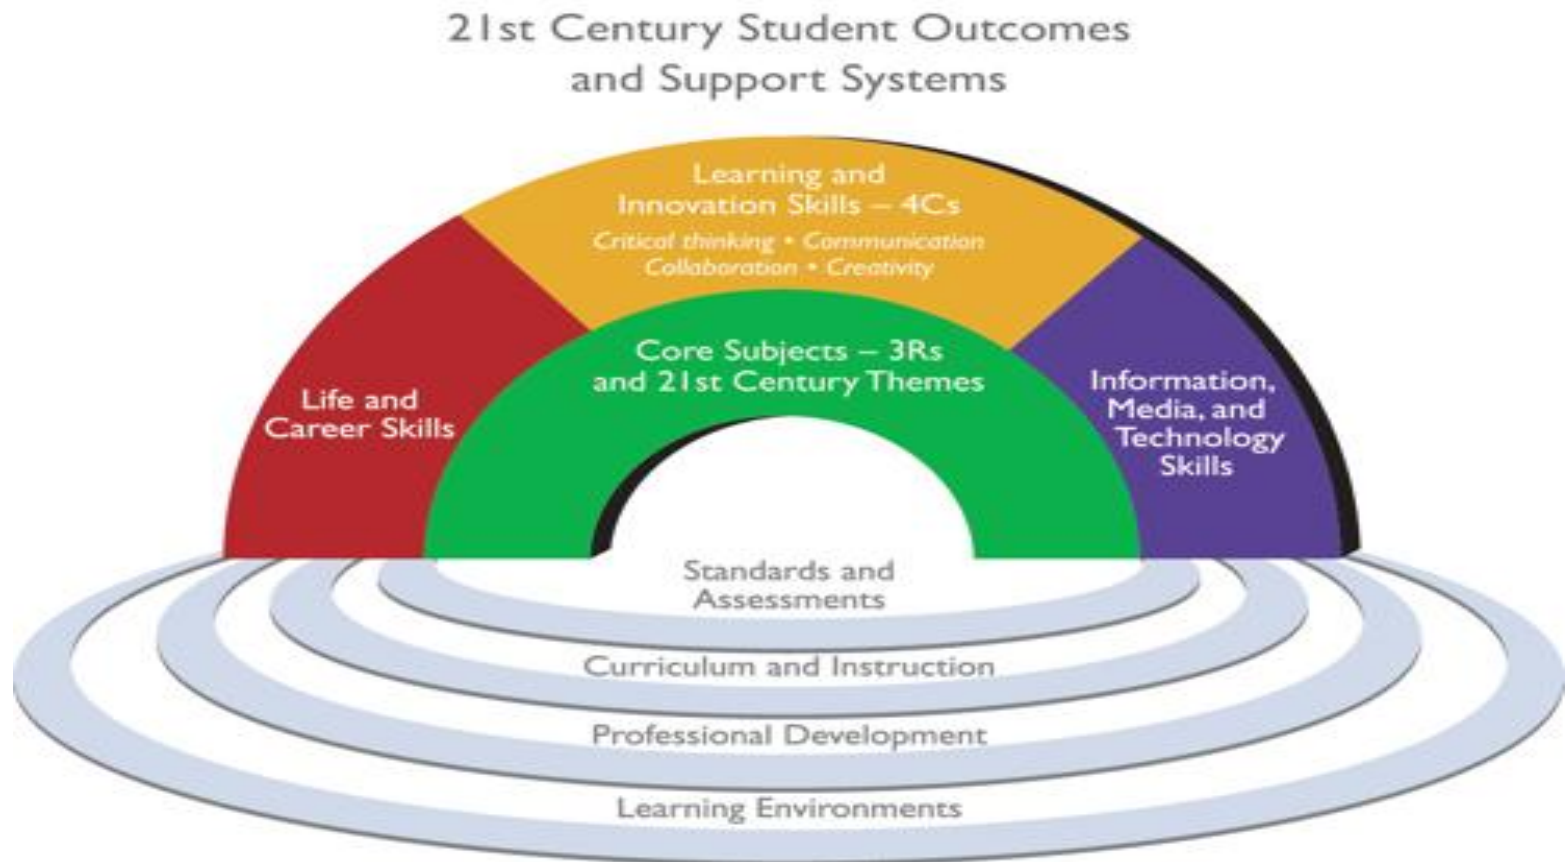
21st Century Student Outcomes and Support Systems

Learning and Innovation Skills – 4Cs

Critical thinking • Communication Collaboration • Creativity

Life and Career Skills

Core Subjects – 3Rs and 21st Century Themes

Information, Media, and Technology Skills

Standards and Assessments

Curriculum and Instruction

Professional Development

Learning Environments